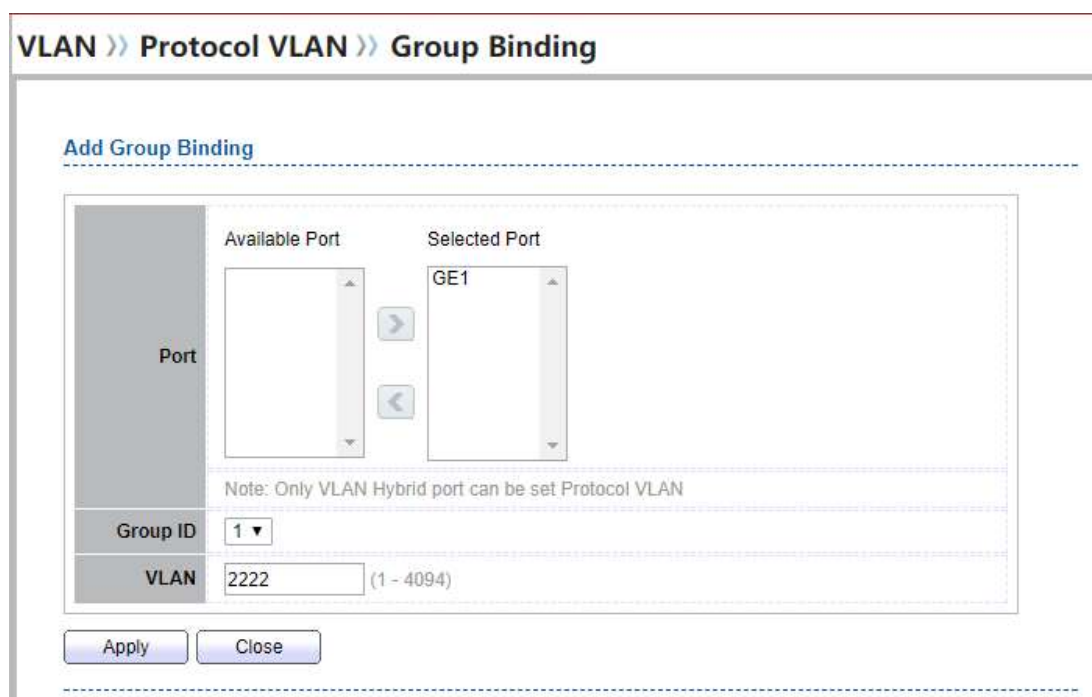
VLAN ›› Protocol VLAN ›› Group Binding

Add Group Binding

| | |
|---|---|
| Port | Available Port Selected Port<br>GE1<br>><br><<br>Note: Only VLAN Hybrid port can be set Protocol VLAN |
| Group ID | 1 ▾ |
| VLAN | 2222 (1 - 4094) |

Apply Close